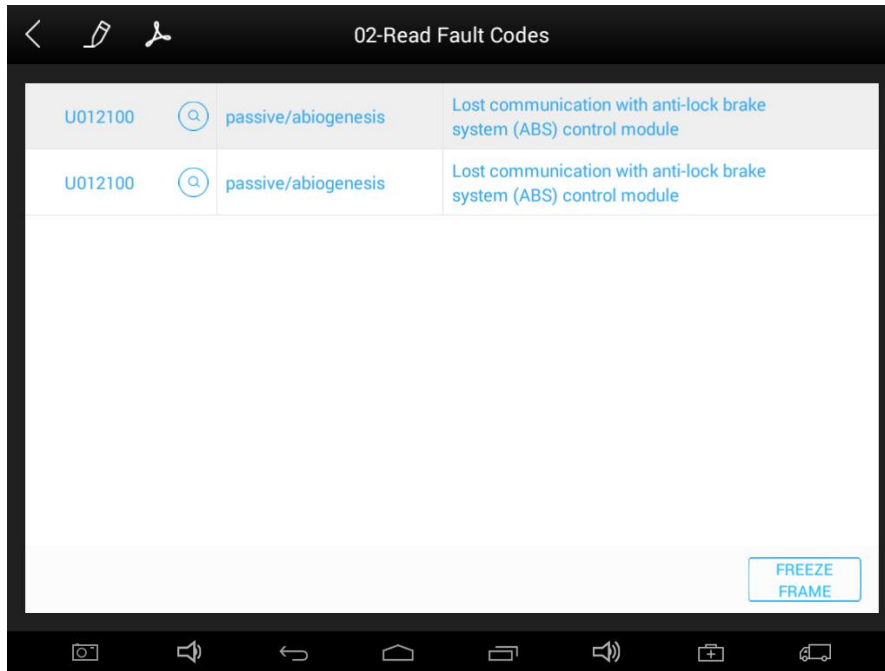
02-Read Fault Codes

| | | |
|---|---|---|
| U012100 | passive/abiogenesis | Lost communication with anti-lock brake system (ABS) control module |
| U012100 | passive/abiogenesis | Lost communication with anti-lock brake system (ABS) control module |

FREEZE FRAME